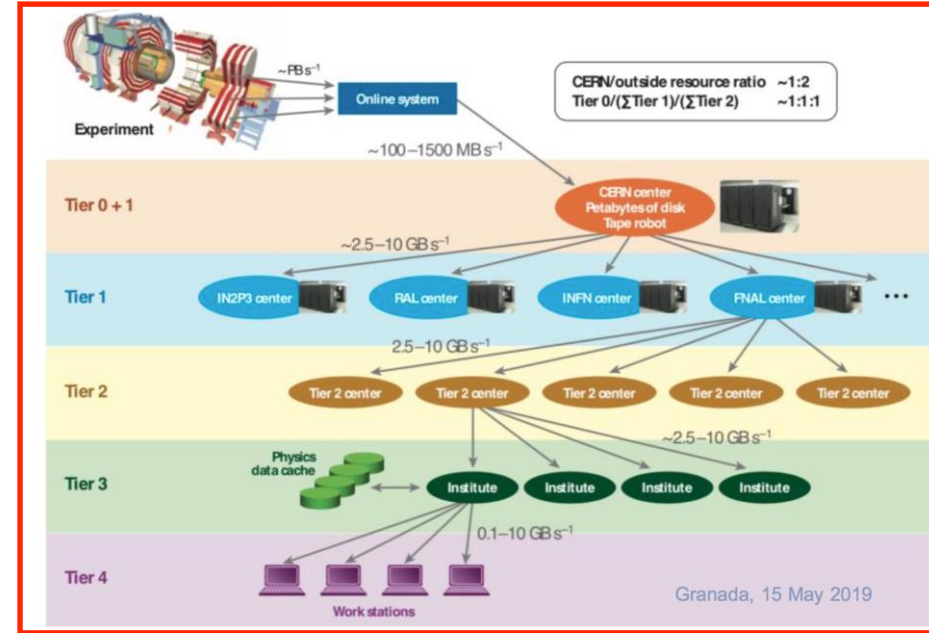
~PB $s^{-1}$

Online system

Experiment

CERN/outside resource ratio ~1:2
Tier 0/($\sum$Tier 1)/($\sum$Tier 2) ~1:1:1

~100–1500 MB $s^{-1}$

Tier 0 + 1

CERN center
Petabytes of disk
Tape robot

~2.5–10 GB $s^{-1}$

Tier 1

IN2P3 center

RAL center

INFN center

FNAL center

• • •

2.5–10 GB $s^{-1}$

Tier 2

Tier 2 center

Tier 2 center

Tier 2 center

Tier 2 center

Tier 2 center

~2.5–10 GB $s^{-1}$

Physics data cache

Tier 3

Institute

Institute

Institute

Institute

0.1–10 GB $s^{-1}$

Tier 4

Work stations

Granada, 15 May 2019